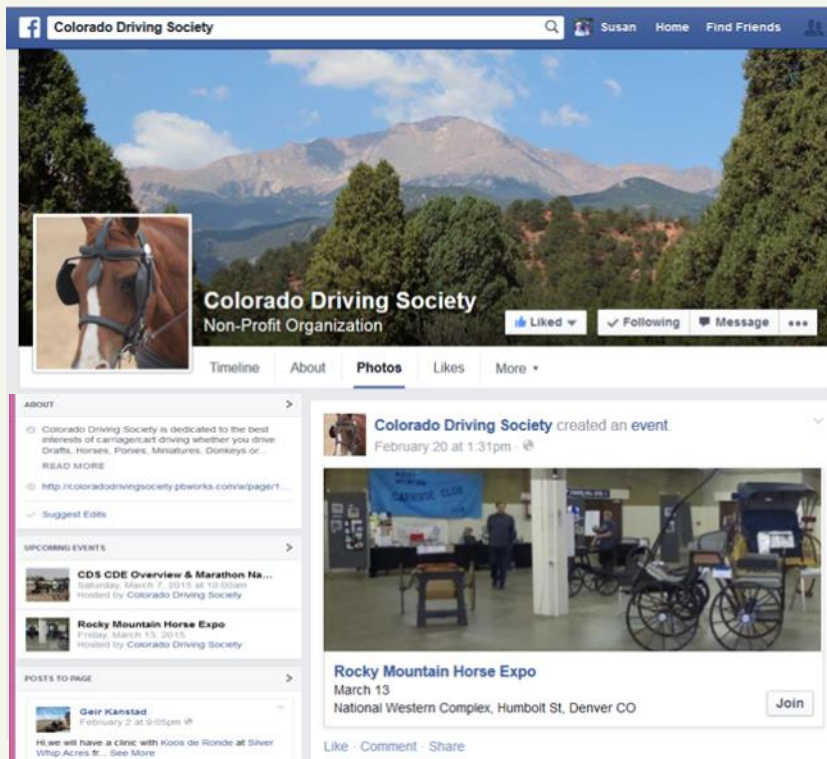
Colorado Driving Society

Susan Home Find Friends

Colorado Driving Society
Non-Profit Organization

Liked Following Message •••

Timeline About Photos Likes More

ABOUT

Colorado Driving Society is dedicated to the best interests of carriage/cart driving whether you drive Drafts, Horses, Ponies, Miniatures, Donkeys or...
READ MORE

http://coloradodrivingsociety.pbworks.com/w/page/1...

Suggest Edits

UPCOMING EVENTS

CDS CDE Overview & Marathon Na...
Saturday, March 7, 2015 at 10:00am
Hosted by Colorado Driving Society

Rocky Mountain Horse Expo
Friday, March 13, 2015
Hosted by Colorado Driving Society

POSTS TO PAGE

Geir Kanstad
February 2 at 9:05pm

Hi,we will have a clinic with Koos de Ronde at Silver Whip Acres fr... See More

Colorado Driving Society created an event.
February 20 at 1:31pm

CARRIAGE CLUB

Rocky Mountain Horse Expo
March 13
National Western Complex, Humbolt St, Denver CO

Join

Like · Comment · Share